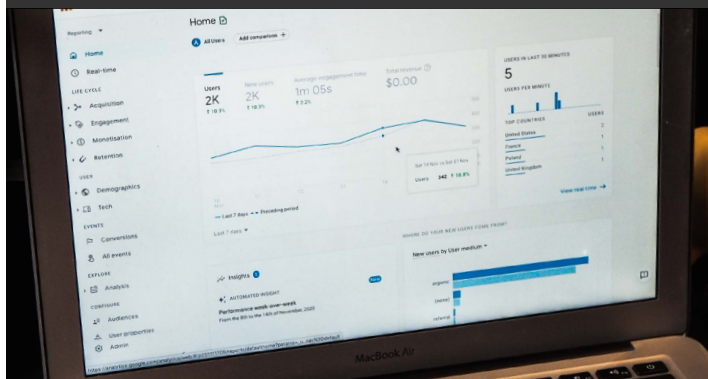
Reporting ▾

Home

Real-time

LIFE CYCLE

Acquisition

Engagement

Monetisation

Retention

USER

Demographics

Tech

EVENTS

Conversions

All events

EXPLORE

Analysis

CONFIGURE

Audiences

User properties

Admin

Home

All Users

Add comparison +

Users

2K

↑ 10.9%

New users

2K

↑ 10.9%

Average engagement time

1m 05s

↑ 2.2%

Total revenue

$0.00

Sat 13 Nov vs Sat 6 Nov

Users 342 ↑ 16.8%

— Last 7 days - - Preceding period

Last 7 days ▾

USERS IN LAST 30 MINUTES

5

USERS PER MINUTE

TOP COUNTRIES USERS

United States 2

France 1

Poland 1

United Kingdom 1

View real time →

WHERE DO YOUR NEW USERS COME FROM?

New users by User medium ▾

organic

(none)

referral

Insights

New

AUTOMATED INSIGHT

Performance week-over-week

From the 8th to the 14th of November, 2020

MacBook Air